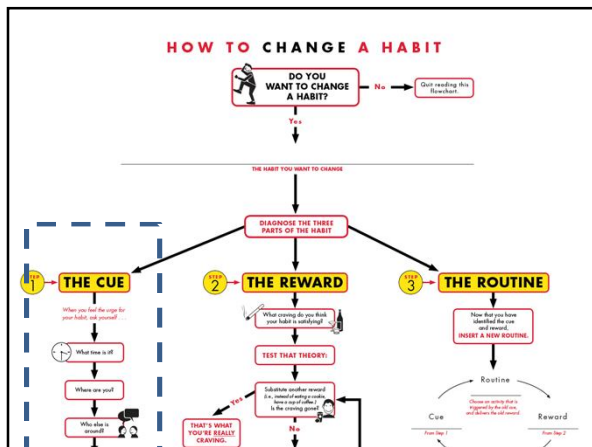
HOW TO CHANGE A HABIT

DO YOU WANT TO CHANGE A HABIT?

No

Quit reading this flowchart.

Yes

THE HABIT YOU WANT TO CHANGE

DIAGNOSE THE THREE PARTS OF THE HABIT

STEP 1 THE CUE

When you feel the urge for your habit, ask yourself:

What time is it?

Where are you?

Who else is around?

STEP 2 THE REWARD

What craving do you think your habit is satisfying?

TEST THAT THEORY:

Substitute another reward (i.e., instead of eating a cookie, have a cup of coffee.) Is the craving gone?

Yes

THAT'S WHAT YOU'RE REALLY CRAVING.

No

STEP 3 THE ROUTINE

Now that you have identified the cue and reward, INSERT A NEW ROUTINE.

Routine

Choose an activity that is triggered by the old cue, and delivers the old reward.

Cue

Reward

From Step 1

From Step 2